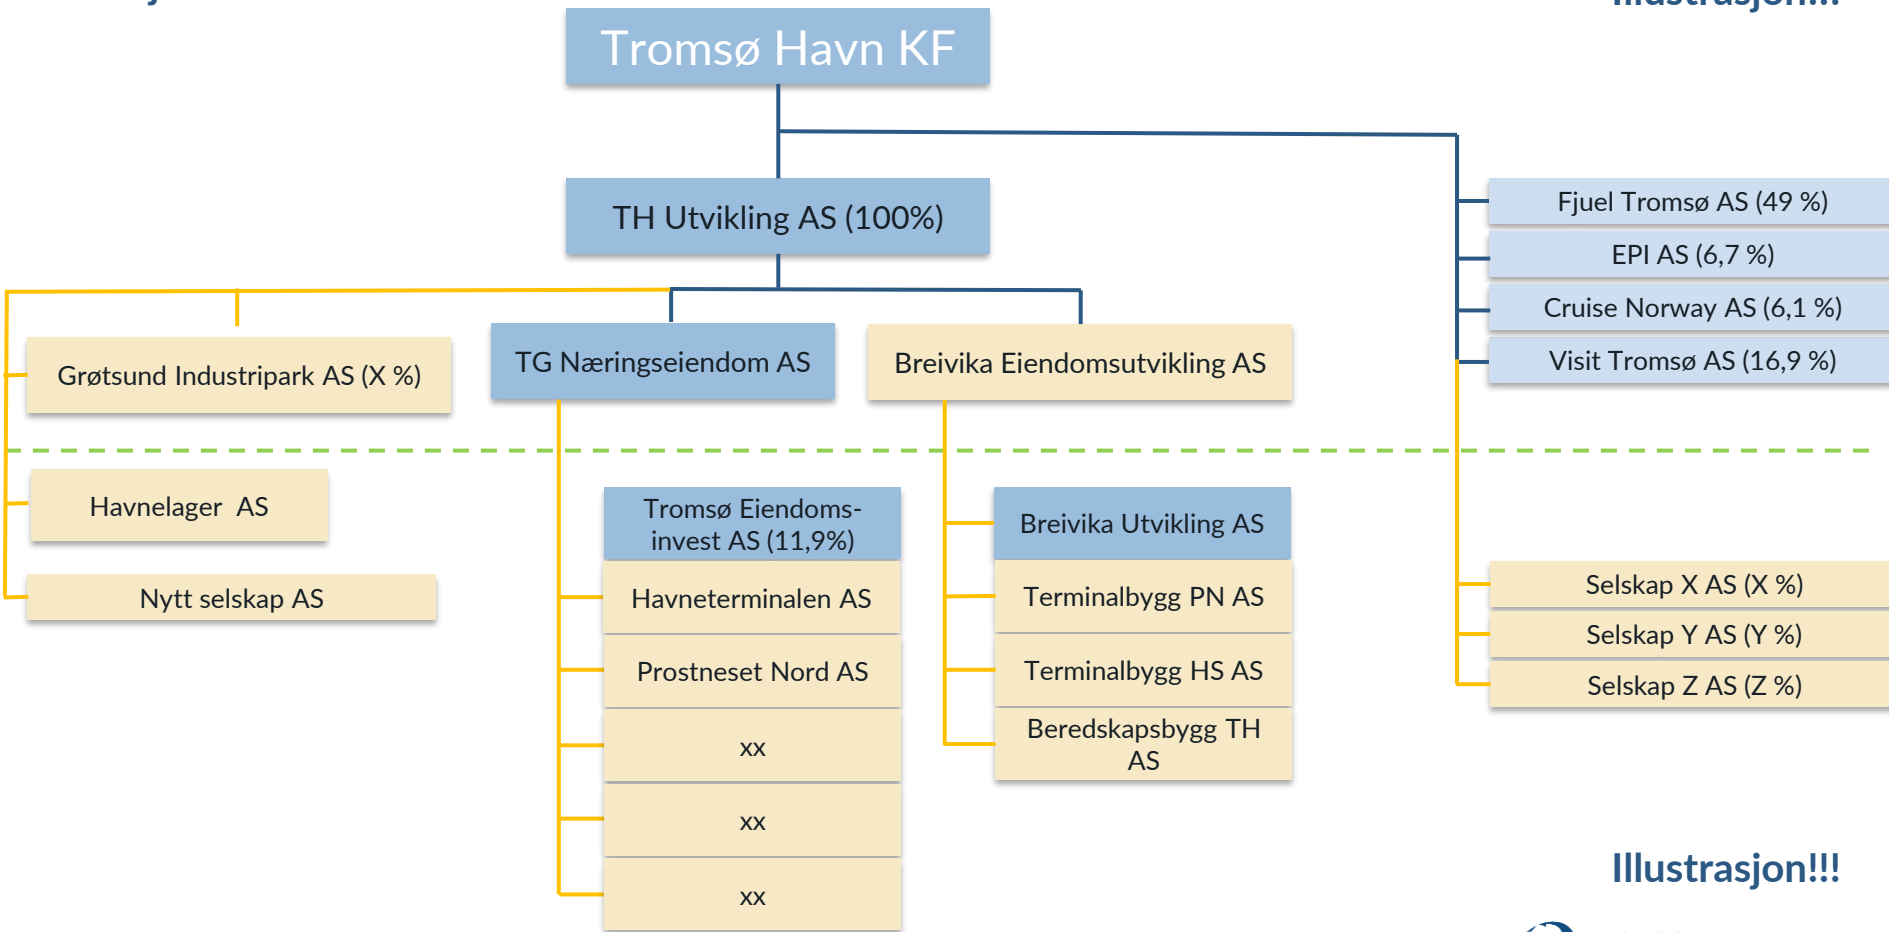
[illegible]

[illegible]

Tromsø Havn KF

TH Utvikling AS (100%)

Fjuel Tromsø AS (49 %)

EPI AS (6,7 %)

Cruise Norway AS (6,1 %)

Visit Tromsø AS (16,9 %)

Grøtsund Industripark AS (X %)

TG Næringseiendom AS

Breivika Eiendomsutvikling AS

Havnelager AS

Nytt selskap AS

Tromsø Eiendomsinvest AS (11,9%)

Havneterminalen AS

Prostneset Nord AS

xx

xx

xx

Breivika Utvikling AS

Terminalbygg PN AS

Terminalbygg HS AS

Beredskapsbygg TH AS

Selskap X AS (X %)

Selskap Y AS (Y %)

Selskap Z AS (Z %)

Illustrasjon!!!